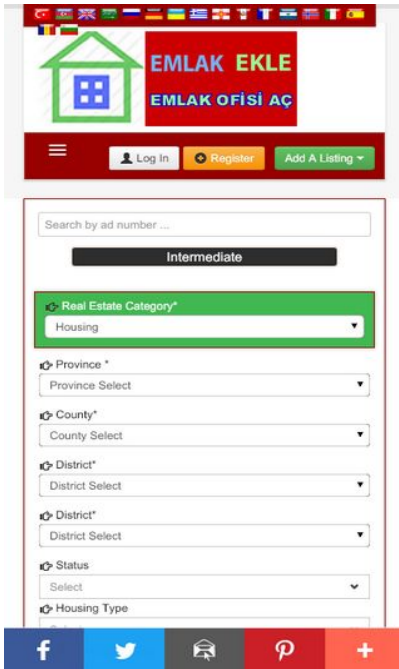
EMLAK EKLE
EMLAK OFİSİ AÇ

Log In
Register
Add A Listing

Search by ad number ...
Intermediate

Real Estate Category*
Housing

Province *
Province Select

County*
County Select

District*
District Select

District*
District Select

Status
Select

Housing Type